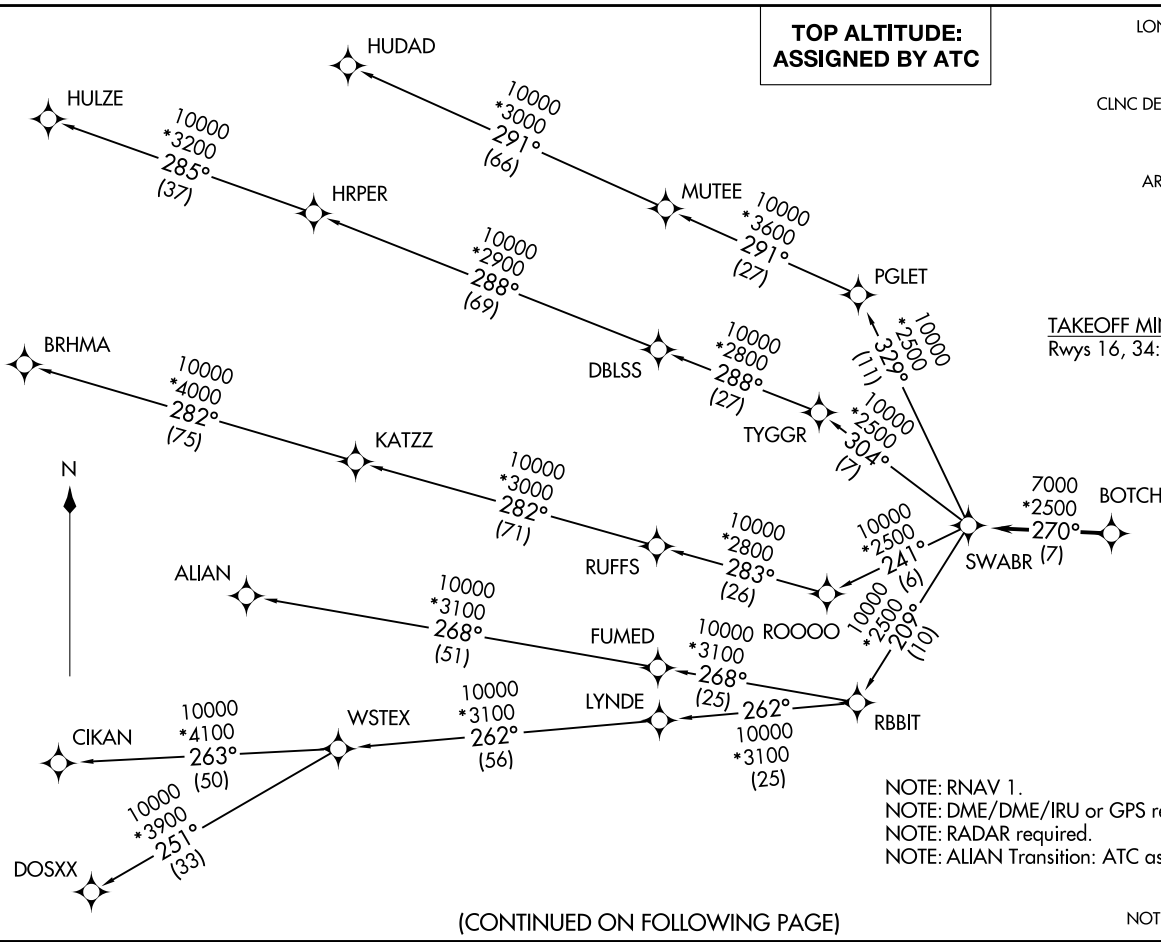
TOP ALTITUDE:
ASSIGNED BY ATC

LON

CLNC DE

AR

TAKEOFF MI
Rwys 16, 34:

HUDAD

10000
*3000
291°
(66)

HULZE

10000
*3200
285°
(37)

MUTEE

10000
*3600
291°
(27)

HRPER

PGLET

10000
*2900
288°
(69)

10000
*2500
329°
(11)

BRHMA

10000
*2800
288°
(27)

DBLSS

10000
*4000
282°
(75)

TYGGR

10000
*2500
304°
(7)

KATZZ

N

10000
*3000
282°
(71)

7000
*2500
270°
(7)

BOTCH

10000
*2800
283°
(26)

RUFFS

10000
*2500
241°
(6)

SWABR

ALIAN

10000
*3100
268°
(51)

ROOOO

10000
*2500
209°
(10)

FUMED

10000
*3100
268°
(25)

10000
*3100
262°
(56)

LYNDE

262°
10000
*3100
(25)

RBBIT

10000
*4100
263°
(50)

WSTEX

CIKAN

10000
*3900
251°
(33)

DOSXX

NOTE: RNAV 1.
NOTE: DME/DME/IRU or GPS r
NOTE: RADAR required.
NOTE: ALIAN Transition: ATC as

(CONTINUED ON FOLLOWING PAGE)

NOT